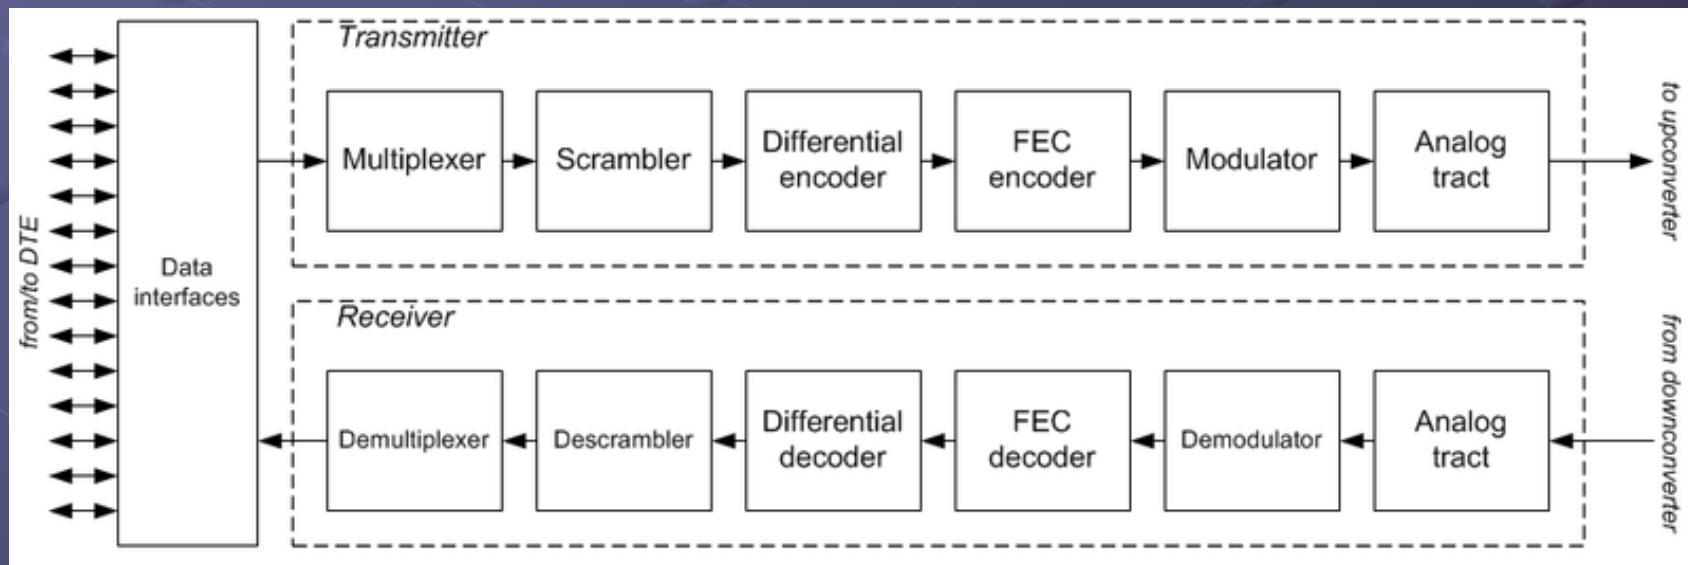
from/to DTE

Data interfaces

Transmitter

Multiplexer

Scrambler

Differential encoder

FEC encoder

Modulator

Analog tract

to upconverter

Receiver

Demultiplexer

Descrambler

Differential decoder

FEC decoder

Demodulator

Analog tract

from downconverter